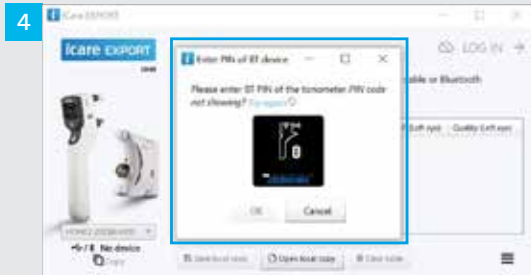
4

iCare EXPORT

icare EXPORT

LOG IN

Enter PIN of BT device

Please enter BT PIN of the tonometer PIN code not showing? Try again

OK

Cancel

able or Bluetooth

(Left eye)

Quality (Left eye)

HOME2 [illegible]

No device

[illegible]

Send to cloud

Open local copy

Clear table